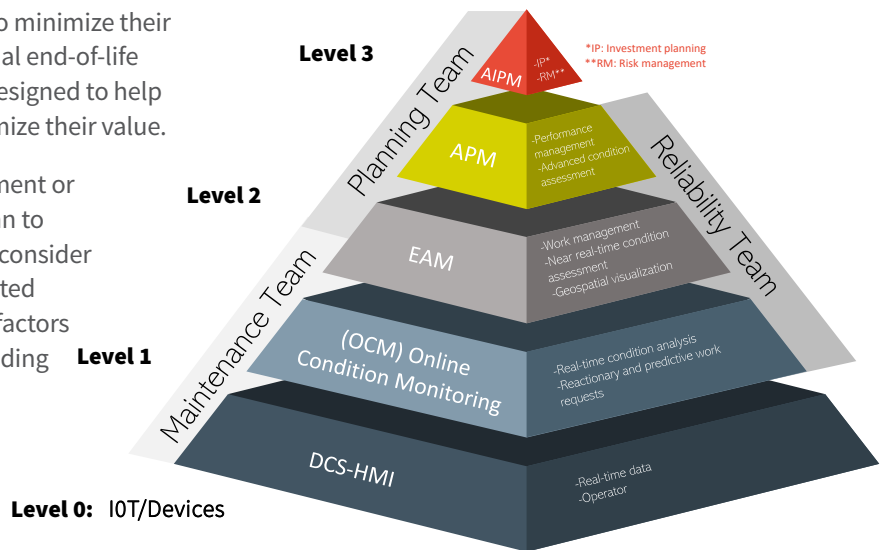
o minimize their
al end-of-life
esigned to help
nize their value.

ment or
on to
consider
ted
factors
ding

Level 3

Planning Team

AIPM

-IP*
-RM**

*IP: Investment planning
**RM: Risk management

APM

-Performance management
-Advanced condition assessment

Reliability Team

Level 2

EAM

-Work management
-Near real-time condition assessment
-Geospatial visualization

Maintenance Team

Level 1

(OCM) Online Condition Monitoring

-Real-time condition analysis
-Reactionary and predictive work requests

DCS-HMI

-Real-time data
-Operator

Level 0: I0T/Devices